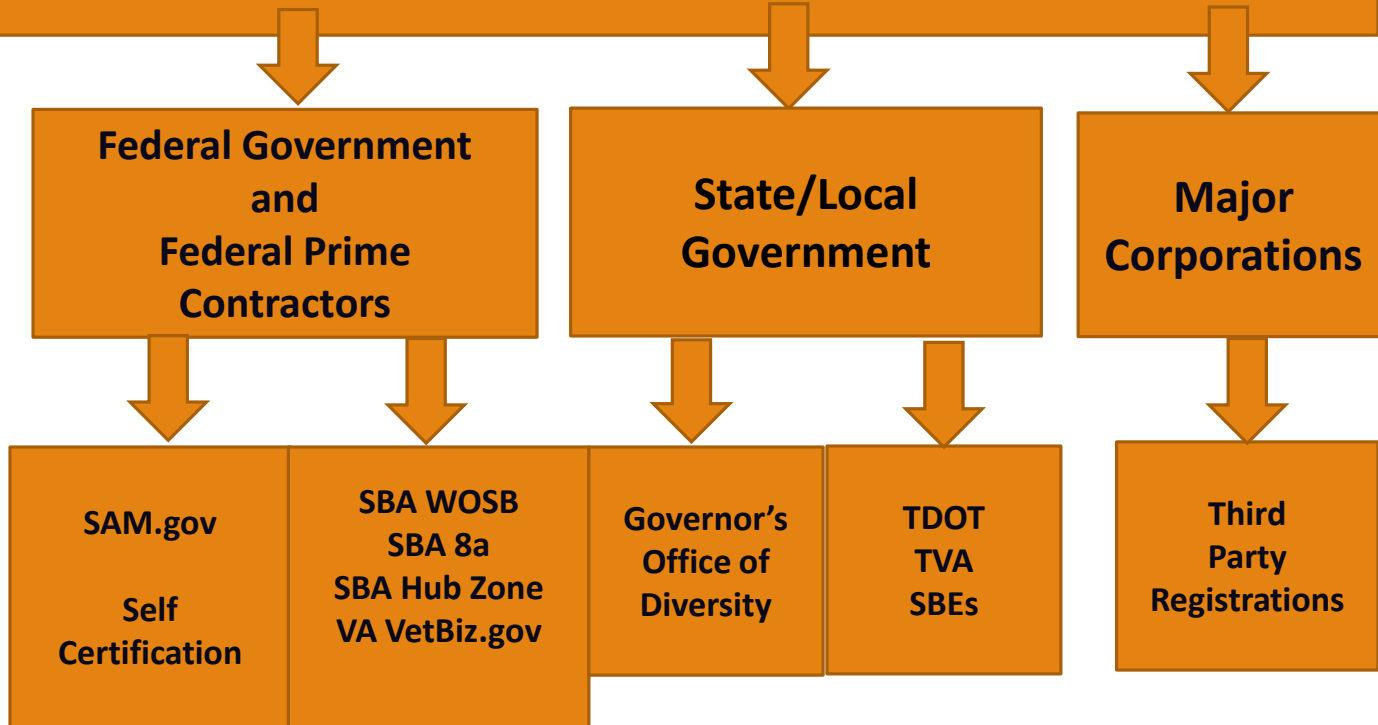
Federal Government and Federal Prime Contractors

State/Local Government

Major Corporations

SAM.gov

Self Certification

SBA WOSB
SBA 8a
SBA Hub Zone
VA VetBiz.gov

Governor's Office of Diversity

TDOT
TVA
SBEs

Third Party Registrations